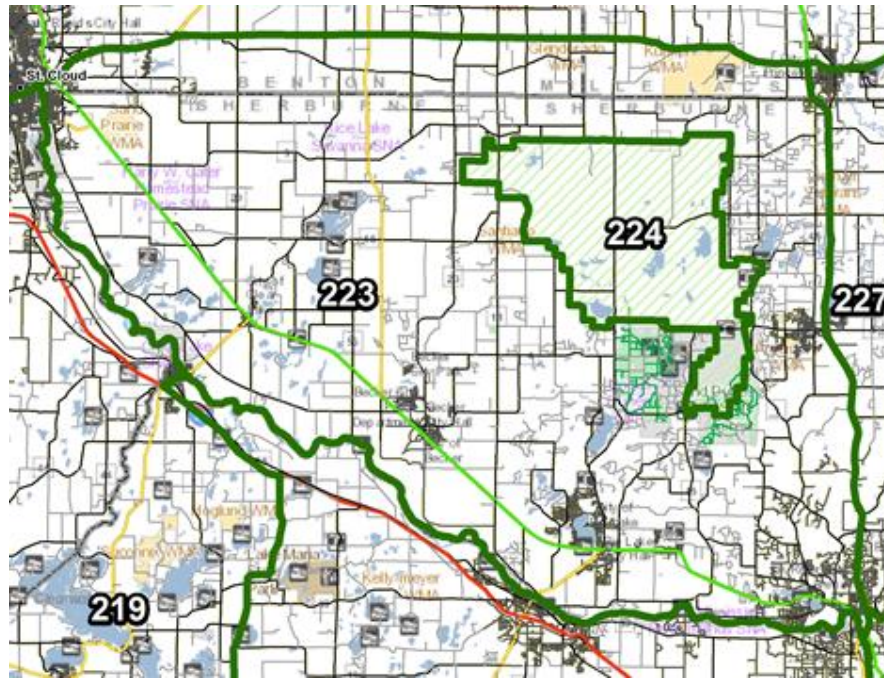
St. Cloud's City Hall
St. Cloud
BENTON
MILLE LACS
SHERBURNE
SHERBURNE
Glendorado WMA
Kunkel WMA
Sand Prairie WMA
Uncle Lake Savanna SNA
Harry W. Oberg Olmstead Prairie SNA
Sand Dunes WMA
224
223
227
Becker
219
Kelly Meyer WMA
Lake Maria
Hoglund WMA